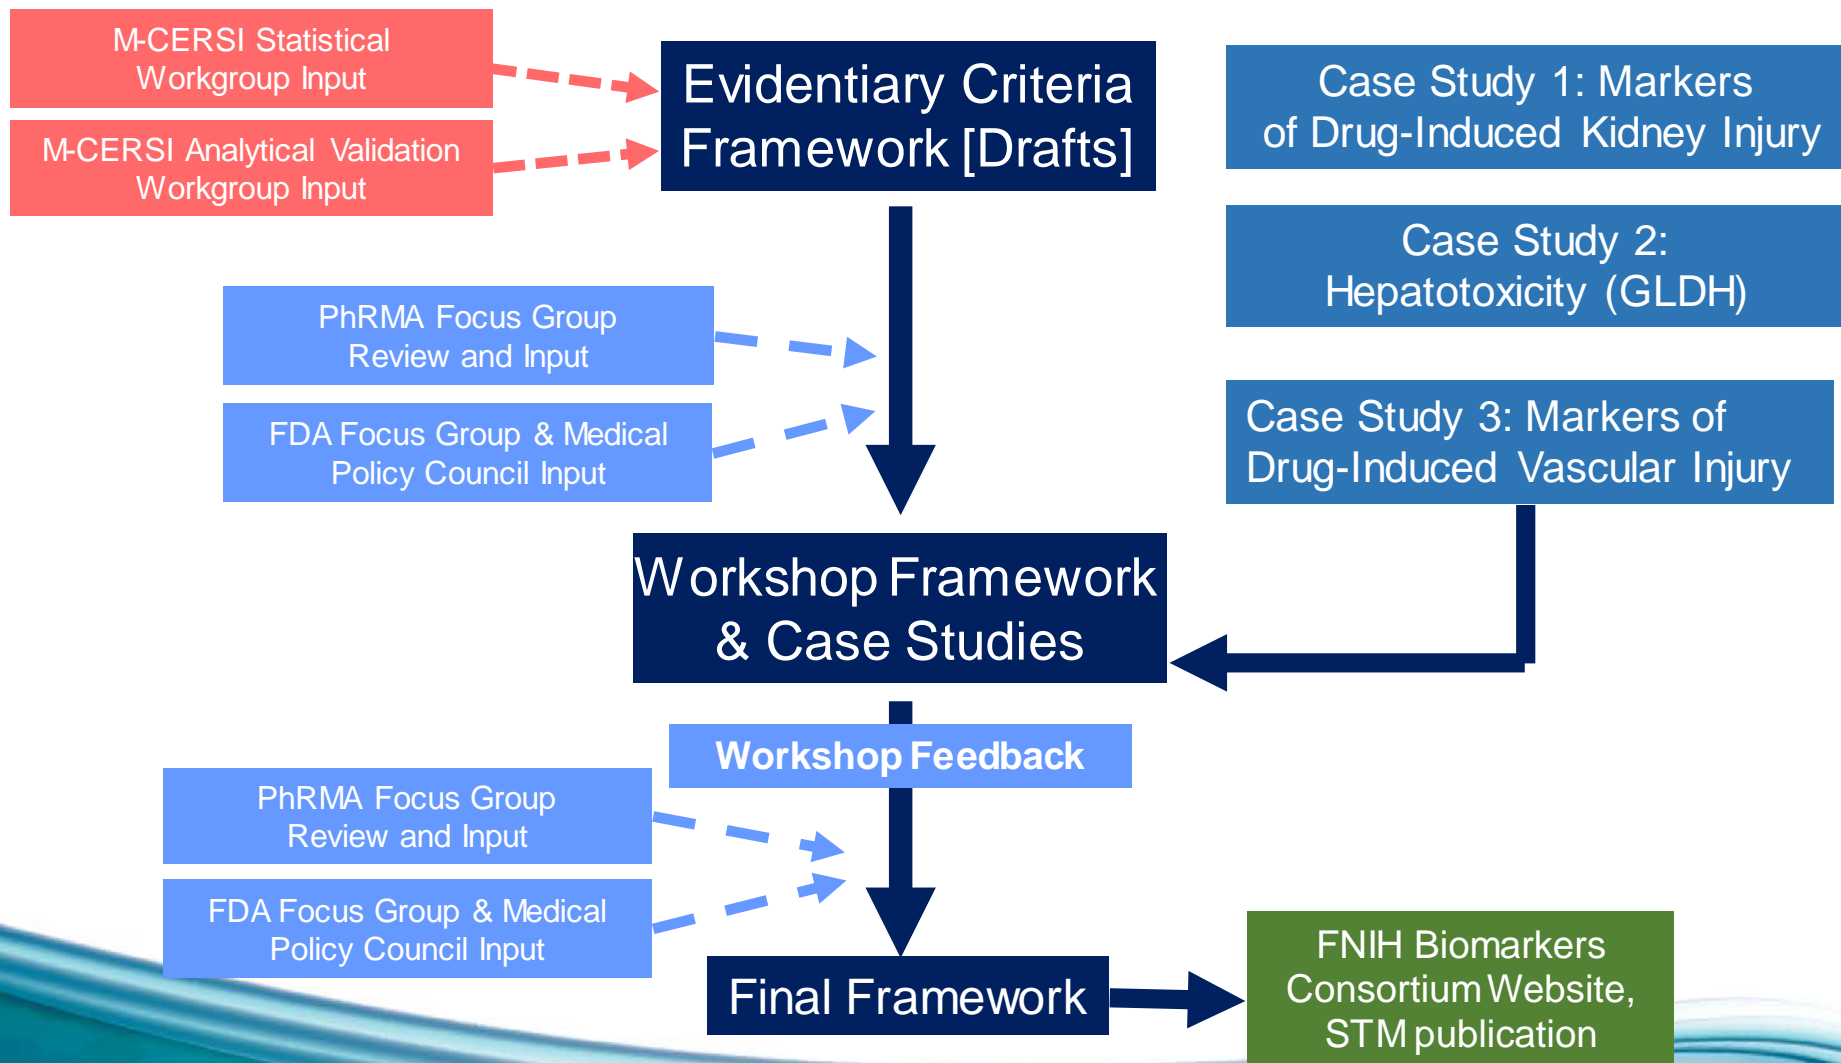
M-CERSI Statistical Workgroup Input

M-CERSI Analytical Validation Workgroup Input

Evidentiary Criteria Framework [Drafts]

Case Study 1: Markers of Drug-Induced Kidney Injury

Case Study 2: Hepatotoxicity (GLDH)

Case Study 3: Markers of Drug-Induced Vascular Injury

PhRMA Focus Group Review and Input

FDA Focus Group & Medical Policy Council Input

Workshop Framework & Case Studies

Workshop Feedback

PhRMA Focus Group Review and Input

FDA Focus Group & Medical Policy Council Input

Final Framework

FNIH Biomarkers Consortium Website, STM publication